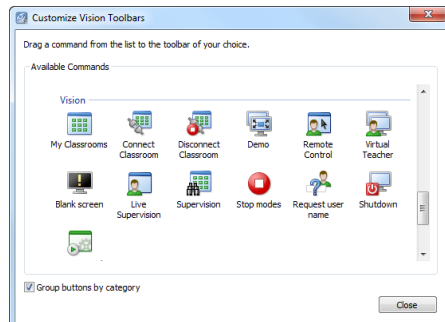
Customize Vision Toolbars

Drag a command from the list to the toolbar of your choice.

Available Commands

Vision

My Classrooms
Connect Classroom
Disconnect Classroom
Demo
Remote Control
Virtual Teacher
Blank screen
Live Supervision
Supervision
Stop modes
Request user name
Shutdown

Group buttons by category

Close